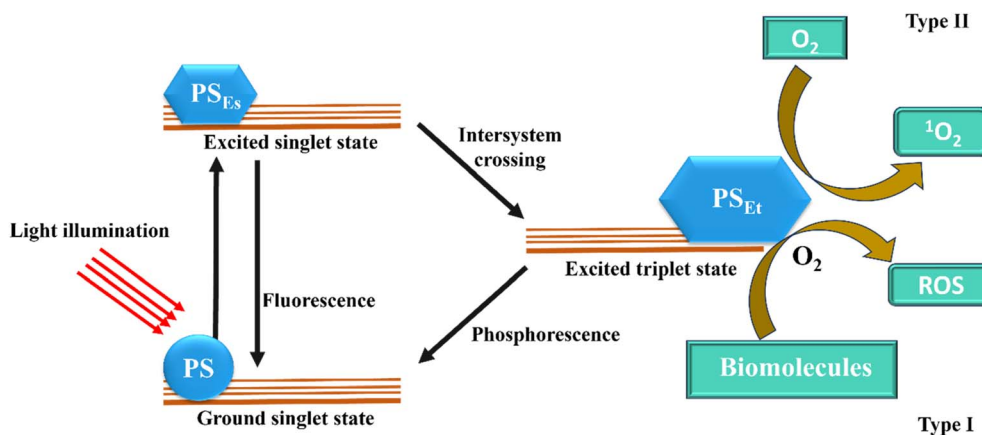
Type II

$O_2$

$PS_{Es}$

Excited singlet state

Intersystem crossing

$^1O_2$

$PS_{Et}$

Light illumination

Excited triplet state

$O_2$

ROS

Fluorescence

Phosphorescence

PS

Biomolecules

Ground singlet state

Type I